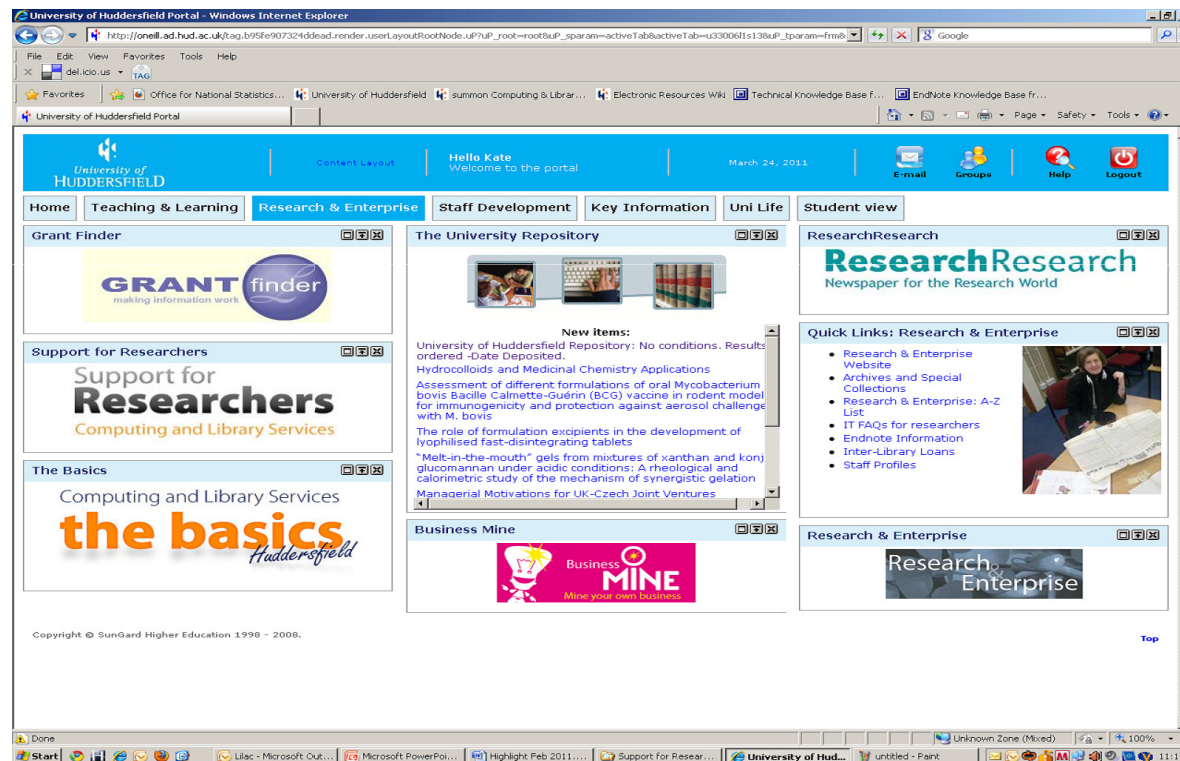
University of Huddersfield Portal - Windows Internet Explorer

http://oneill.ad.hud.ac.uk/tag.b95fe907324ddead.render.userLayoutRootNode.uP?uP_root=root&uP_sparam=activeTab&activeTab=u33006l1s138&uP_tparam=frm&

Google

File Edit View Favorites Tools Help

del.icio.us TAG

Favorites Office for National Statistics... University of Huddersfield summon Computing & Librar... Electronic Resources Wiki Technical Knowledge Base f... EndNote Knowledge Base fr...

University of Huddersfield Portal

Page Safety Tools

University of HUDDERSFIELD

Content Layout

Hello Kate
Welcome to the portal

March 24, 2011

E-mail Groups Help Logout

Home | Teaching & Learning | Research & Enterprise | Staff Development | Key Information | Uni Life | Student view

Grant Finder

GRANT finder
making information work

Support for Researchers

Support for Researchers
Computing and Library Services

The Basics

Computing and Library Services
the basics
Huddersfield

The University Repository

New items:

University of Huddersfield Repository: No conditions. Results ordered -Date Deposited.

Hydrocolloids and Medicinal Chemistry Applications

Assessment of different formulations of oral Mycobacterium bovis Bacille Calmette-Guérin (BCG) vaccine in rodent model for immunogenicity and protection against aerosol challenge with M. bovis

The role of formulation excipients in the development of lyophilised fast-disintegrating tablets

"Melt-in-the-mouth" gels from mixtures of xanthan and konj glucomannan under acidic conditions: A rheological and calorimetric study of the mechanism of synergistic gelation

Managerial Motivations for UK-Czech Joint Ventures

Business Mine

Business MINE
Mine your own business

ResearchResearch

ResearchResearch
Newspaper for the Research World

Quick Links: Research & Enterprise

- Research & Enterprise Website
- Archives and Special Collections
- Research & Enterprise: A-Z List
- IT FAQs for researchers
- Endnote Information
- Inter-Library Loans
- Staff Profiles

Research & Enterprise

Research & Enterprise

Copyright © SunGard Higher Education 1998 - 2008.

Top

Done

Unknown Zone (Mixed) 100%

Start Lilac - Microsoft Out... Microsoft PowerPoi... Highlight Feb 2011.... Support for Resear... University of Hud... untitled - Paint 11:1